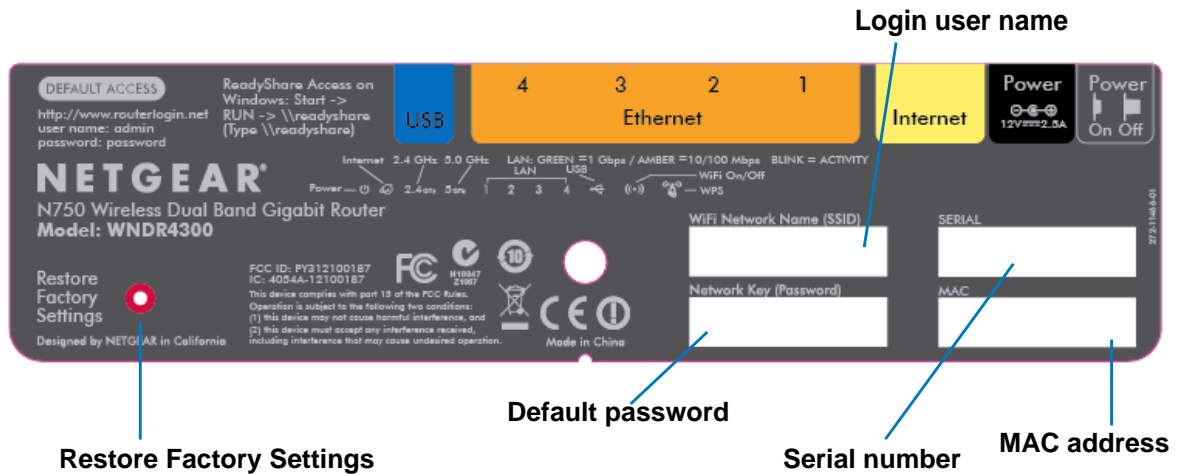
Login user name

DEFAULT ACCESS
http://www.routerlogin.net
user name: admin
password: password

ReadyShare Access on Windows: Start -> RUN -> \\readyshare (Type \\readyshare)

USB

4 3 2 1
Ethernet

Internet

Power
12V⎓2.5A

Power
On Off

NETGEAR®

Internet 2.4 GHz 5.0 GHz LAN: GREEN =1 Gbps / AMBER =10/100 Mbps BLINK = ACTIVITY
Power 2.4GHz 5GHz 1 2 3 4 LAN USB WiFi On/Off WPS

N750 Wireless Dual Band Gigabit Router
Model: WNDR4300

WiFi Network Name (SSID)
SERIAL

272-11466-01

Restore Factory Settings

FCC ID: PY312100187
IC: 4054A-12100187
This device complies with part 15 of the FCC Rules. Operation is subject to the following two conditions: (1) this device may not cause harmful interference, and (2) this device must accept any interference received, including interference that may cause undesired operation.

FC
N10947
Z1667
10
CE

Network Key (Password)
MAC

Designed by NETGEAR in California
Made in China

Default password

Restore Factory Settings
Serial number
MAC address